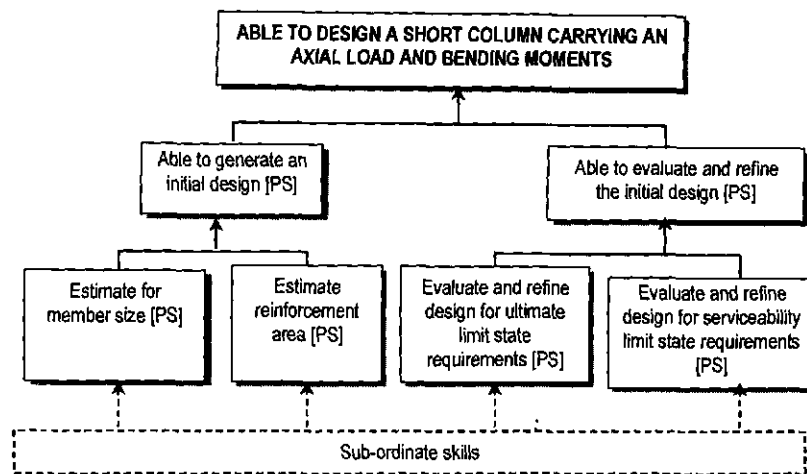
ABLE TO DESIGN A SHORT COLUMN CARRYING AN AXIAL LOAD AND BENDING MOMENTS

Able to generate an initial design [PS]

Able to evaluate and refine the initial design [PS]

Estimate for member size [PS]

Estimate reinforcement area [PS]

Evaluate and refine design for ultimate limit state requirements [PS]

Evaluate and refine design for serviceability limit state requirements [PS]

Sub-ordinate skills